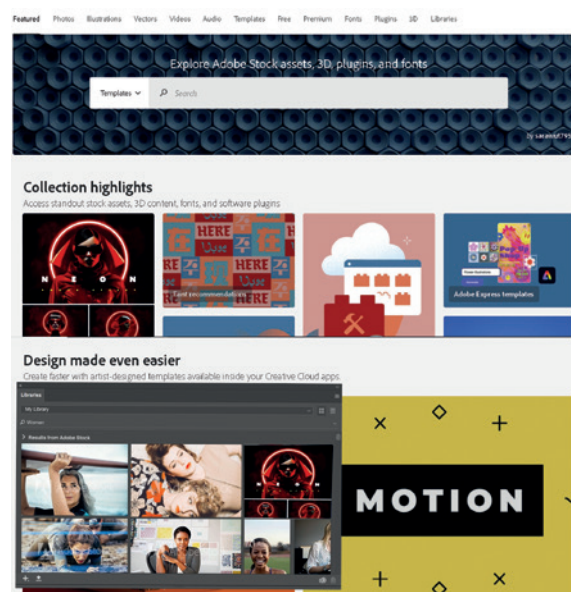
Featured Photos Illustrations Vectors Videos Audio Templates Free Premium Fonts Plugins 3D Libraries

Explore Adobe Stock assets, 3D, plugins, and fonts

Templates Search

by sarawut795

Collection highlights

Access standout stock assets, 3D content, fonts, and software plugins

NEON

HERE

Adobe Express templates

Design made even easier

Create faster with artist-designed templates available inside your Creative Cloud apps.

Libraries

My Library

Women

Results from Adobe Stock

MOTION